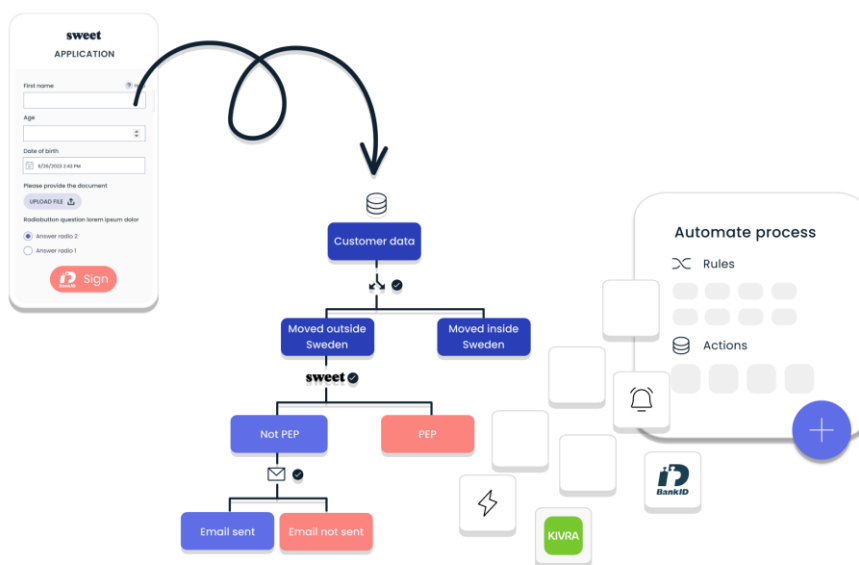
sweet
APPLICATION

First name

Age

Date of birth
5/26/2023 2:42 PM

Please provide the document
UPLOAD FILE

Radiobutton question lorem ipsum dolor
Answer radio 2
Answer radio 1

BankID Sign

Customer data

Moved outside Sweden

Moved inside Sweden

sweet

Not PEP

PEP

Email sent

Email not sent

Automate process
Rules
Actions

BankID

KIVRA